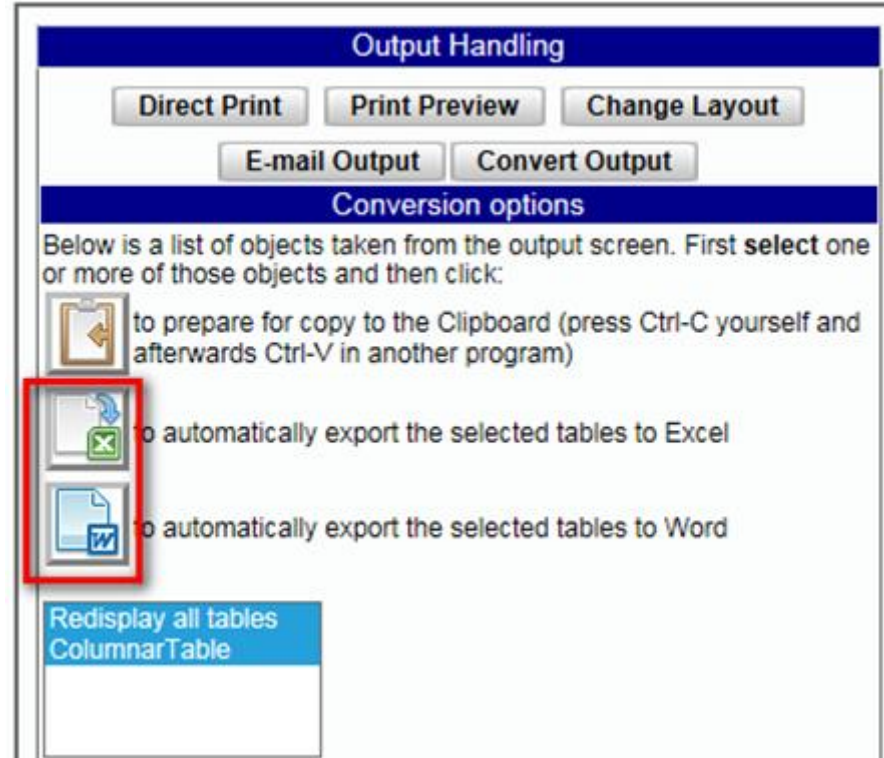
Output Handling

Direct Print Print Preview Change Layout

E-mail Output Convert Output

Conversion options

Below is a list of objects taken from the output screen. First **select** one or more of those objects and then click:

to prepare for copy to the Clipboard (press Ctrl-C yourself and afterwards Ctrl-V in another program)

to automatically export the selected tables to Excel

to automatically export the selected tables to Word

Redisplay all tables
ColumnarTable